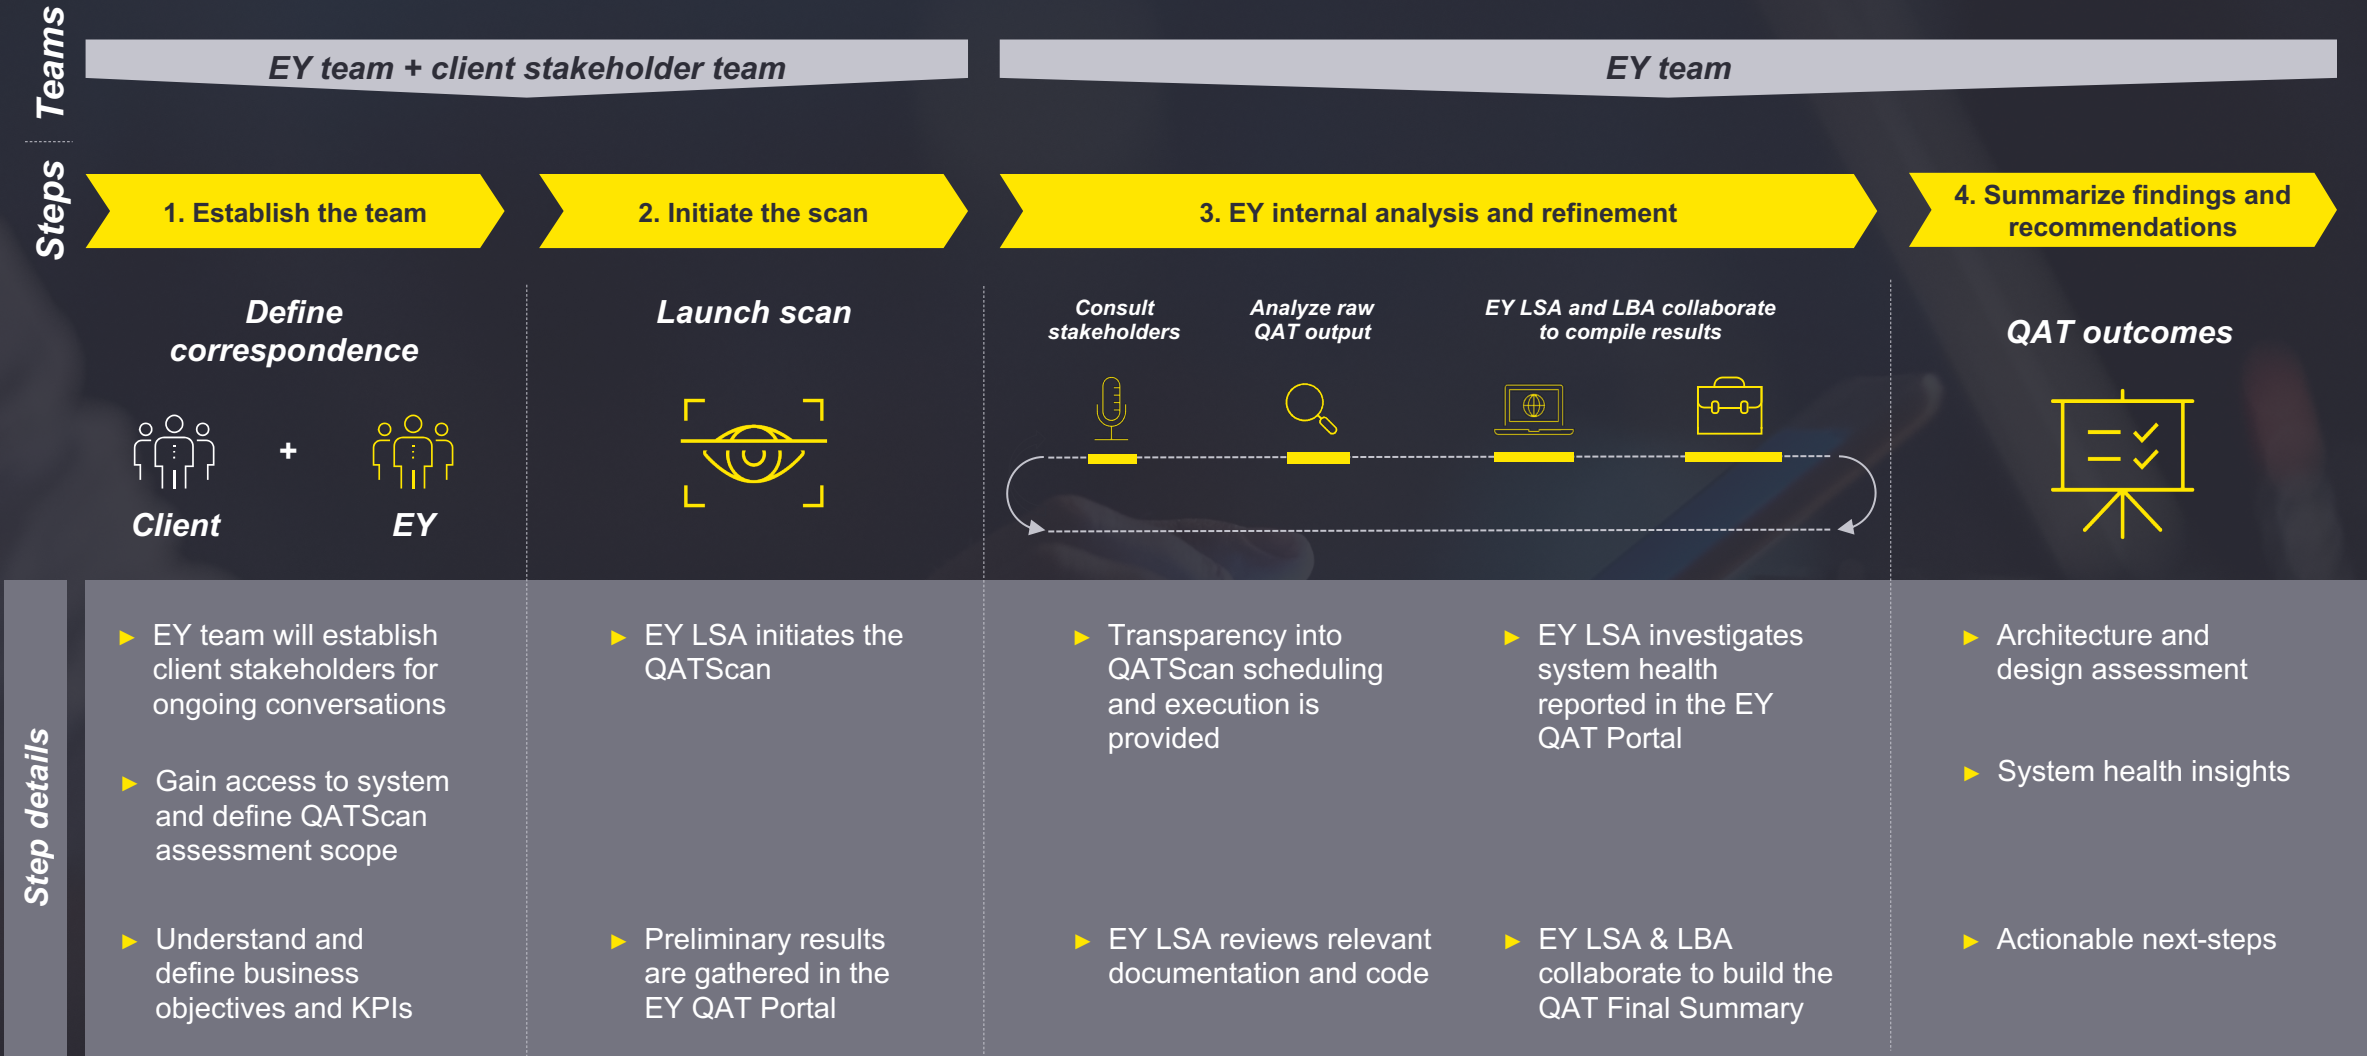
Teams

EY team + client stakeholder team

EY team

Steps

1. Establish the team

2. Initiate the scan

3. EY internal analysis and refinement

4. Summarize findings and recommendations

Define correspondence

Client + EY

Launch scan

Consult stakeholders

Analyze raw QAT output

EY LSA and LBA collaborate to compile results

QAT outcomes

Step details

► EY team will establish client stakeholders for ongoing conversations

► Gain access to system and define QATScan assessment scope

► Understand and define business objectives and KPIs

► EY LSA initiates the QATScan

► Preliminary results are gathered in the EY QAT Portal

► Transparency into QATScan scheduling and execution is provided

► EY LSA reviews relevant documentation and code

► EY LSA investigates system health reported in the EY QAT Portal

► EY LSA & LBA collaborate to build the QAT Final Summary

► Architecture and design assessment

► System health insights

► Actionable next-steps